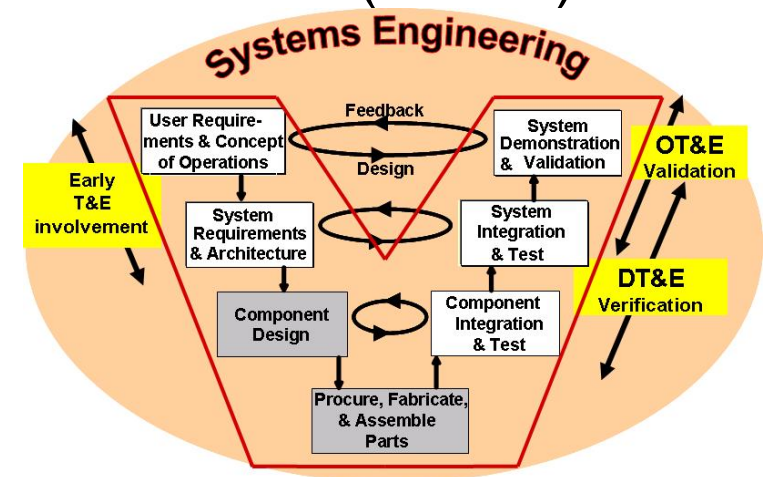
Systems Engineering

Early T&E involvement

User Requirements & Concept of Operations

Feedback

Design

System Demonstration & Validation

OT&E Validation

System Requirements & Architecture

System Integration & Test

DT&E Verification

Component Design

Component Integration & Test

Procure, Fabricate, & Assemble Parts